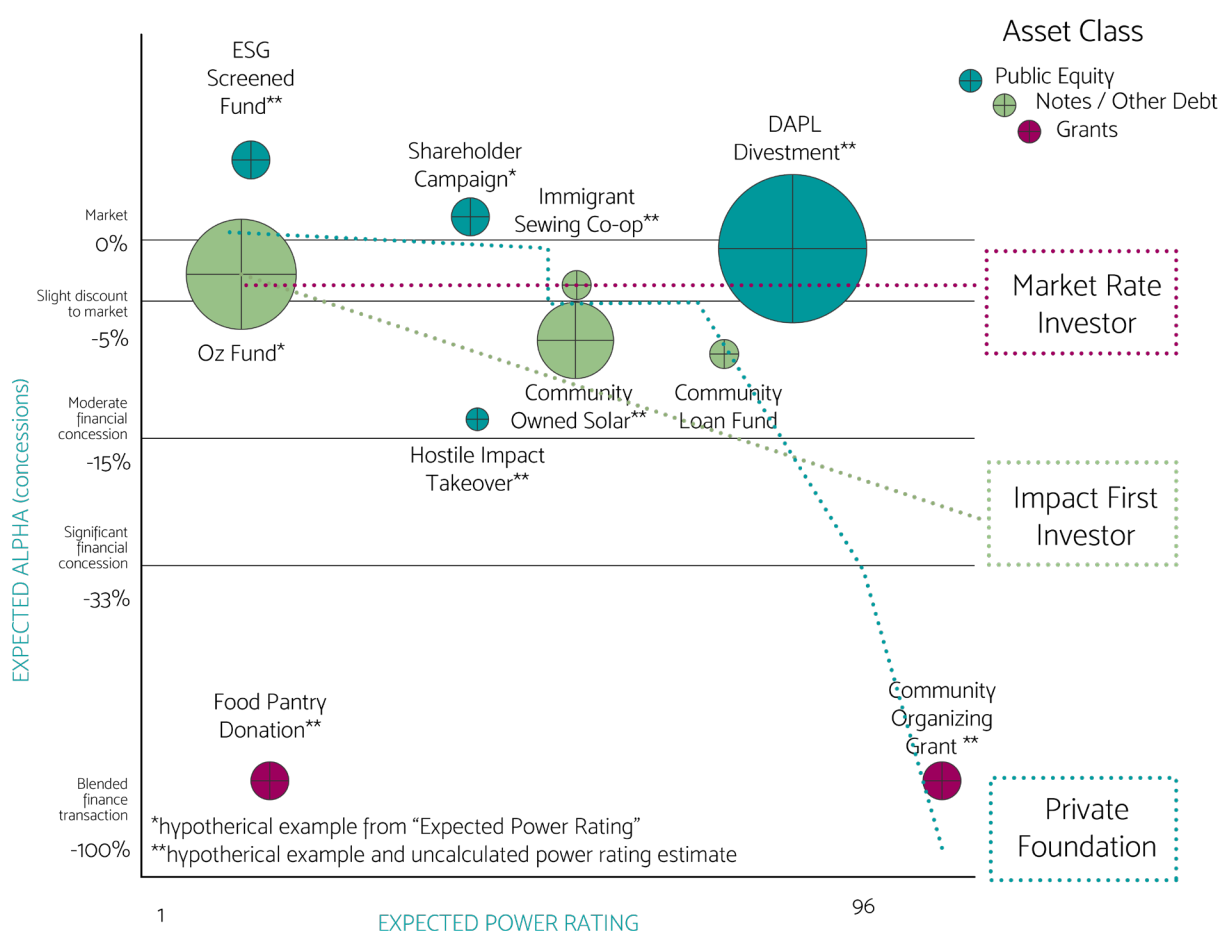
Asset Class
Public Equity
Notes / Other Debt
Grants

EXPECTED ALPHA (concessions)

Market
0%
Slight discount to market
-5%
Moderate financial concession
-15%
Significant financial concession
-33%
Blended finance transaction
-100%

ESG Screened Fund**
Shareholder Campaign*
Immigrant Sewing Co-op**
DAPL Divestment**
Oz Fund*
Community Owned Solar**
Community Loan Fund
Hostile Impact Takeover**
Food Pantry Donation**
Community Organizing Grant **

Market Rate Investor
Impact First Investor
Private Foundation

*hypotherical example from "Expected Power Rating"
**hypotherical example and uncalculated power rating estimate

1
96
EXPECTED POWER RATING